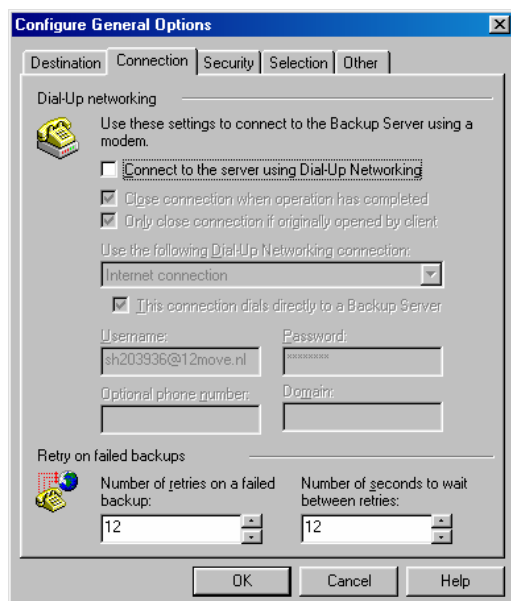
Configure General Options

Destination | Connection | Security | Selection | Other

Dial-Up networking

Use these settings to connect to the Backup Server using a modem.

Connect to the server using Dial-Up Networking

Close connection when operation has completed

Only close connection if originally opened by client

Use the following Dial-Up Networking connection:

Internet connection

This connection dials directly to a Backup Server

Username:
sh203936@12move.nl

Password:
********

Optional phone number:

Domain:

Retry on failed backups

Number of retries on a failed backup:
12

Number of seconds to wait between retries:
12

OK
Cancel
Help